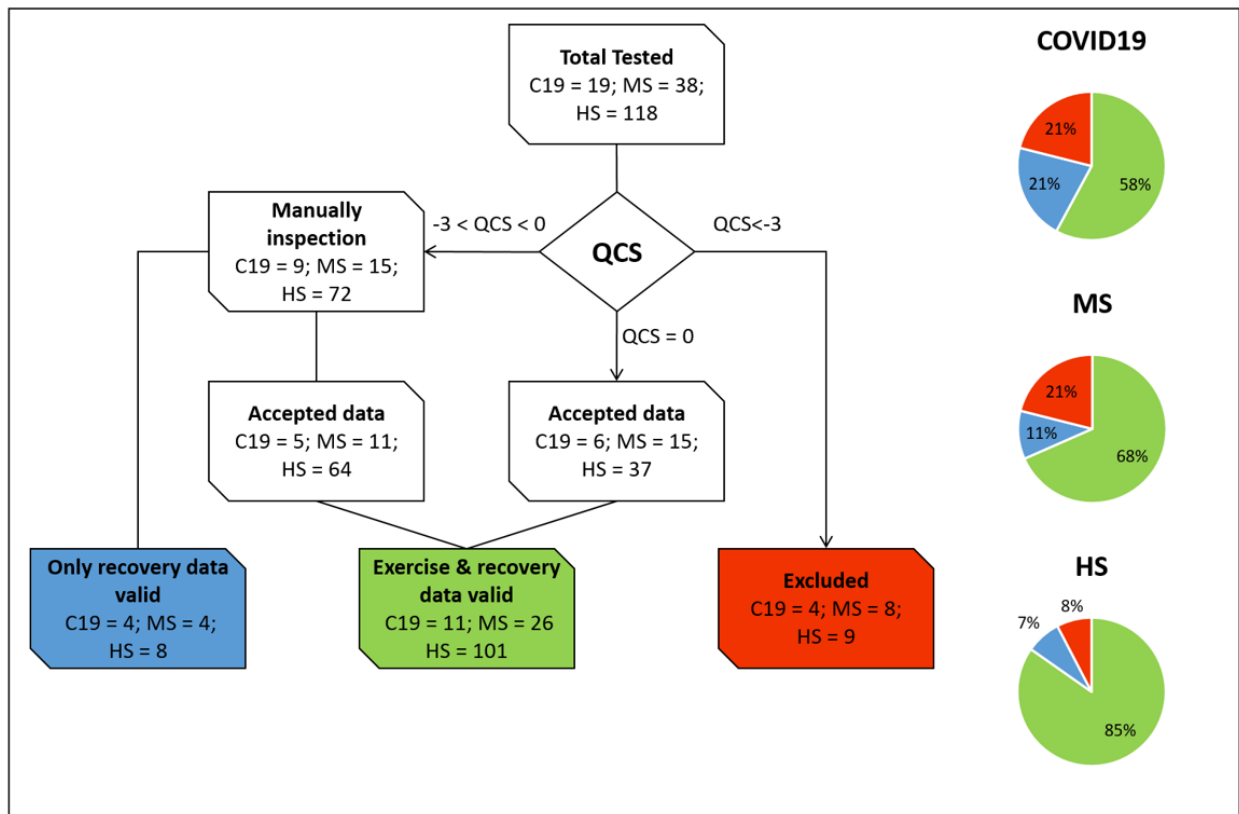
Total Tested
C19 = 19; MS = 38;
HS = 118

Manually inspection
C19 = 9; MS = 15;
HS = 72

-3 < QCS < 0

QCS

QCS<-3

QCS = 0

Accepted data
C19 = 5; MS = 11;
HS = 64

Accepted data
C19 = 6; MS = 15;
HS = 37

Only recovery data valid
C19 = 4; MS = 4;
HS = 8

Exercise & recovery data valid
C19 = 11; MS = 26
HS = 101

Excluded
C19 = 4; MS = 8;
HS = 9

COVID19
21%
21%
58%

MS
21%
11%
68%

HS
8%
7%
85%